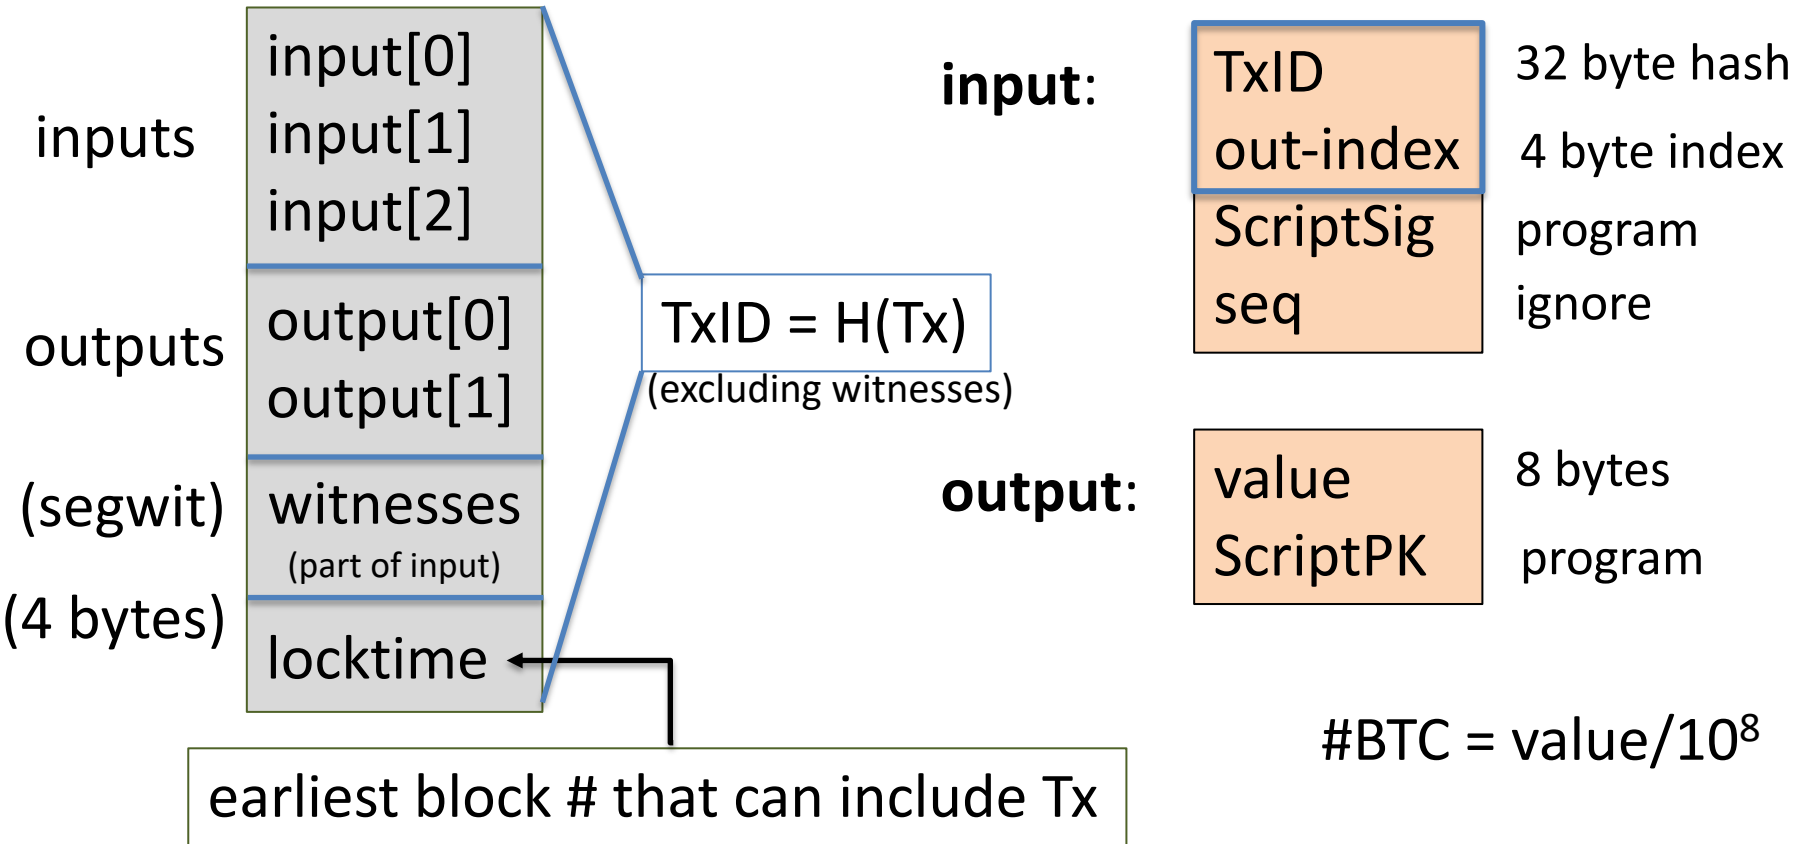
inputs

input[0]
input[1]
input[2]

outputs

output[0]
output[1]

(segwit)

witnesses
(part of input)

(4 bytes)

locktime

TxID = H(Tx)
(excluding witnesses)

earliest block # that can include Tx

input:

TxID
out-index
ScriptSig
seq

32 byte hash
4 byte index
program
ignore

output:

value
ScriptPK

8 bytes
program

#BTC = value/$10^8$